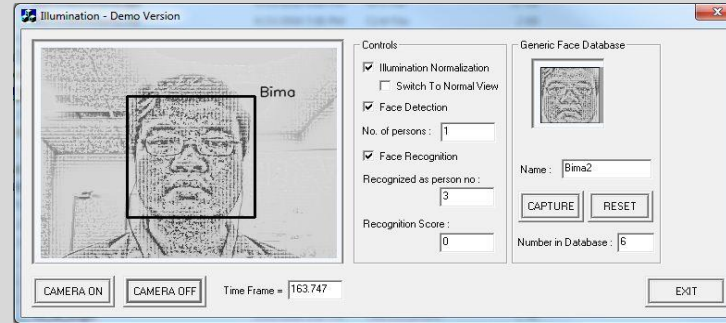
Illumination - Demo Version

Bima

Controls

Illumination Normalization

Switch To Normal View

Face Detection

No. of persons : 1

Face Recognition

Recognized as person no : 3

Recognition Score : 0

Generic Face Database

Name : Bima2

CAPTURE

RESET

Number in Database : 6

CAMERA ON

CAMERA OFF

Time Frame = 163.747

EXIT